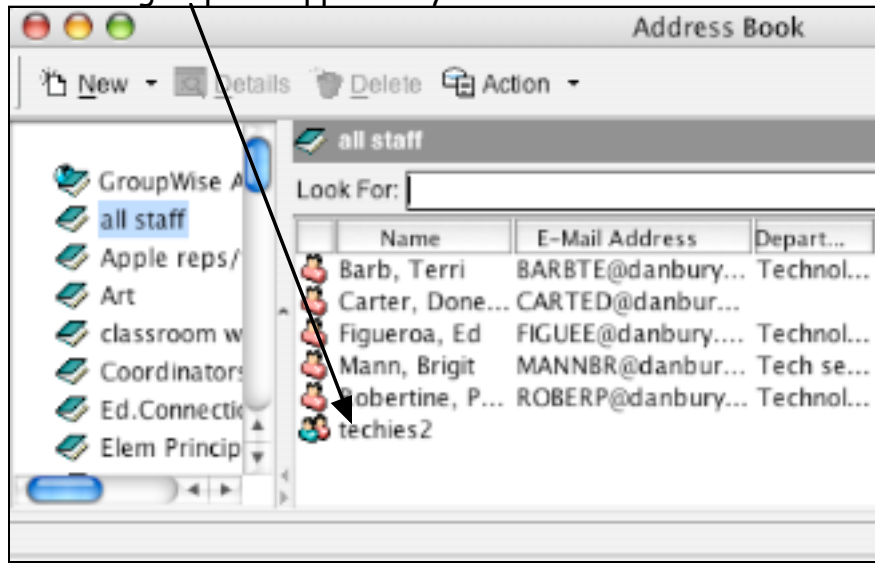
Address Book

New Details Delete Action

GroupWise A
all staff
Apple reps/
Art
classroom w
Coordinators
Ed.Connectic
Elem Princip

all staff

Look For:

| Name | E-Mail Address | Depart... |
|---|---|---|
| Barb, Terri | BARBTE@danbury... | Technol... |
| Carter, Done... | CARTED@danbur... | |
| Figueroa, Ed | FIGUEE@danbury.... | Technol... |
| Mann, Brigit | MANNBR@danbur... | Tech se... |
| Robertine, P... | ROBERP@danbury... | Technol... |
| techies2 | | |